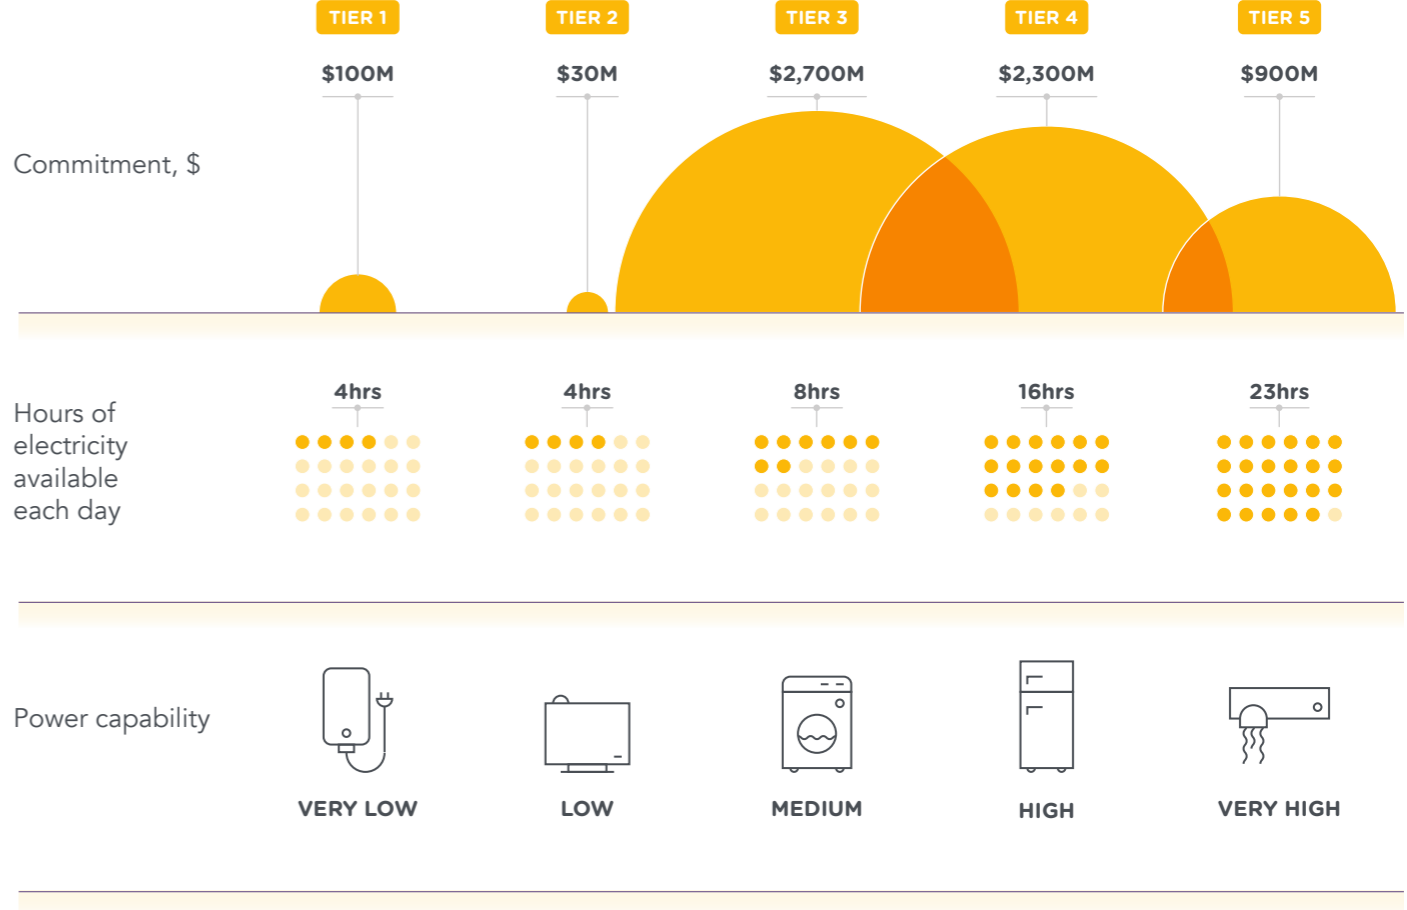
| | TIER 1 | TIER 2 | TIER 3 | TIER 4 | TIER 5 |
|---|---|---|---|---|---|
| Commitment, $ | $100M | $30M | $2,700M | $2,300M | $900M |
| Hours of electricity available each day | 4hrs | 4hrs | 8hrs | 16hrs | 23hrs |
| Power capability | VERY LOW | LOW | MEDIUM | HIGH | VERY HIGH |